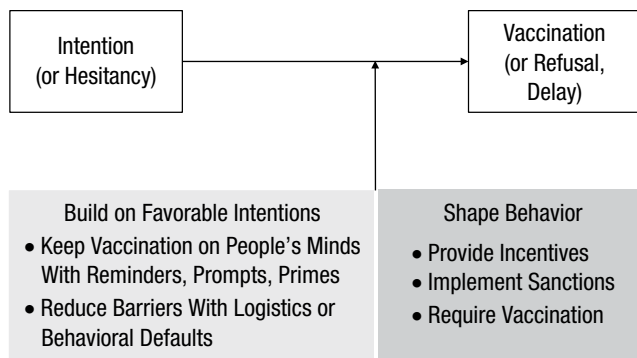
Intention (or Hesitancy)

Vaccination (or Refusal, Delay)

Build on Favorable Intentions

- Keep Vaccination on People's Minds With Reminders, Prompts, Primes
- Reduce Barriers With Logistics or Behavioral Defaults

Shape Behavior

- Provide Incentives
- Implement Sanctions
- Require Vaccination